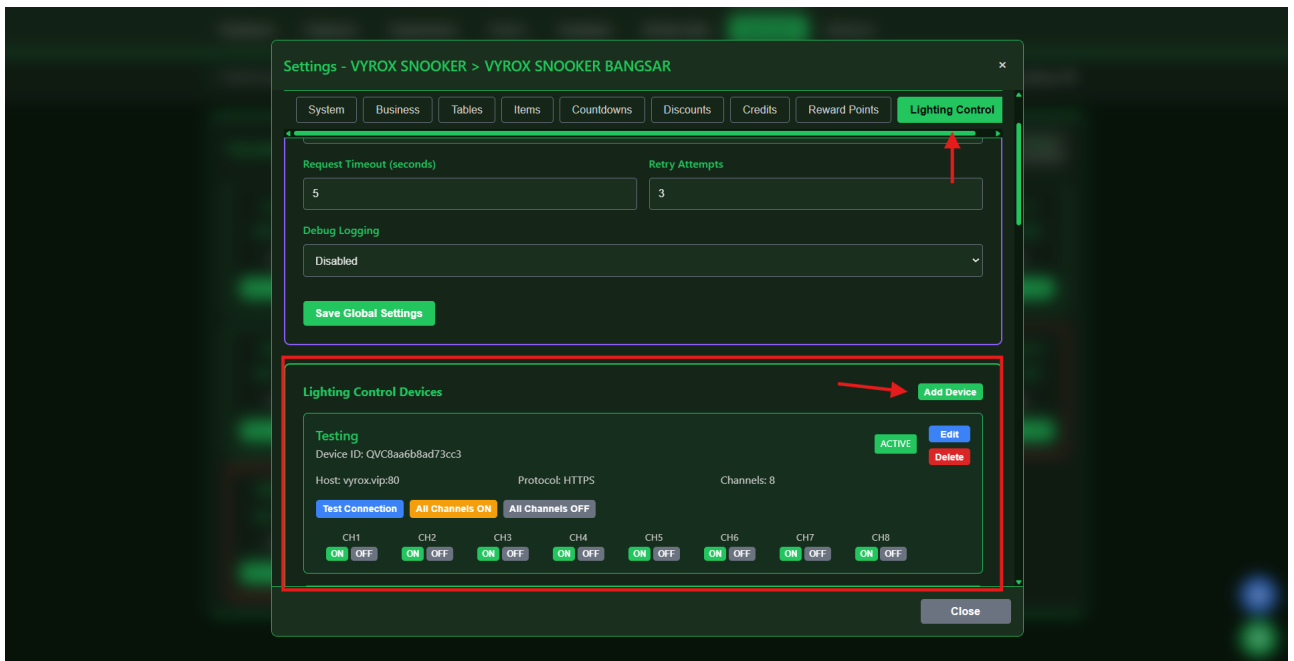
Settings - VYROX SNOOKER > VYROX SNOOKER BANGSAR

×

System Business Tables Items Countdowns Discounts Credits Reward Points Lighting Control

Request Timeout (seconds)
5

Retry Attempts
3

Debug Logging
Disabled

Save Global Settings

Lighting Control Devices

Add Device

Testing
Device ID: QVC8aa6b8ad73cc3

ACTIVE

Edit
Delete

Host: vyrox.vip:80
Protocol: HTTPS
Channels: 8

Test Connection
All Channels ON
All Channels OFF

CH1 ON OFF
CH2 ON OFF
CH3 ON OFF
CH4 ON OFF
CH5 ON OFF
CH6 ON OFF
CH7 ON OFF
CH8 ON OFF

Close